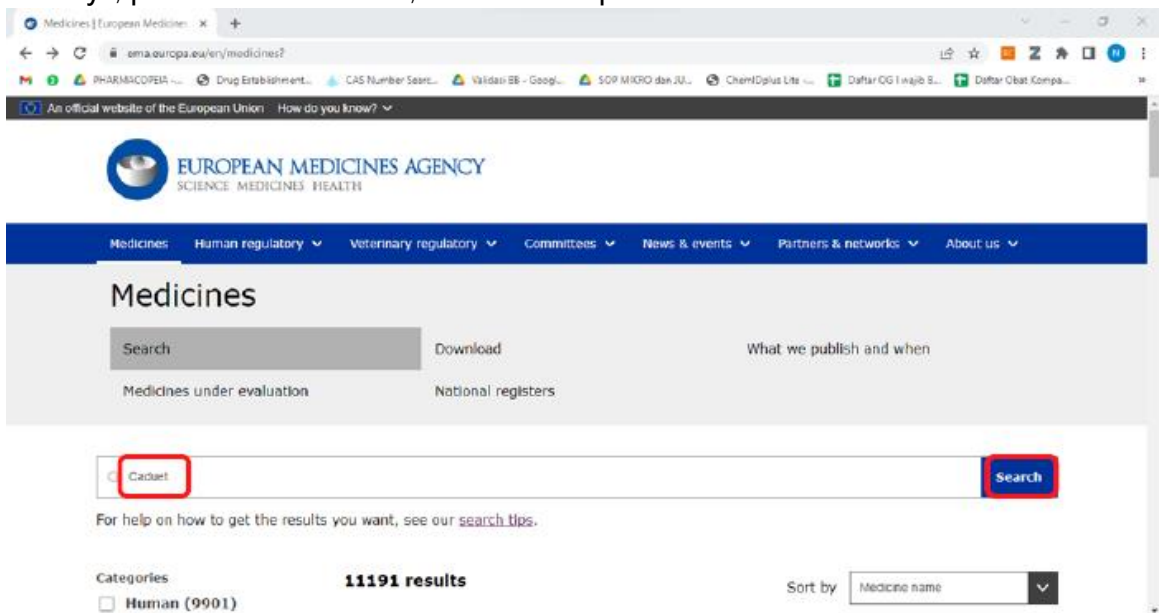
Medicines | European Medicine ×

ema.europa.eu/en/medicines?

PHARMACOPEIA -... Drug Establishment... CAS Number Searc... Validasi EB - Googl... SOP MIKRO dan JU... ChemIDplus Lite -... Daftar OG I wajib B... Daftar Obat Kompa...

An official website of the European Union How do you know?

EUROPEAN MEDICINES AGENCY
SCIENCE MEDICINES HEALTH

Medicines Human regulatory Veterinary regulatory Committees News & events Partners & networks About us

Medicines

Search
Download
What we publish and when
Medicines under evaluation
National registers

Caduet

Search

For help on how to get the results you want, see our search tips.

Categories
Human (9901)

11191 results

Sort by Medicine name